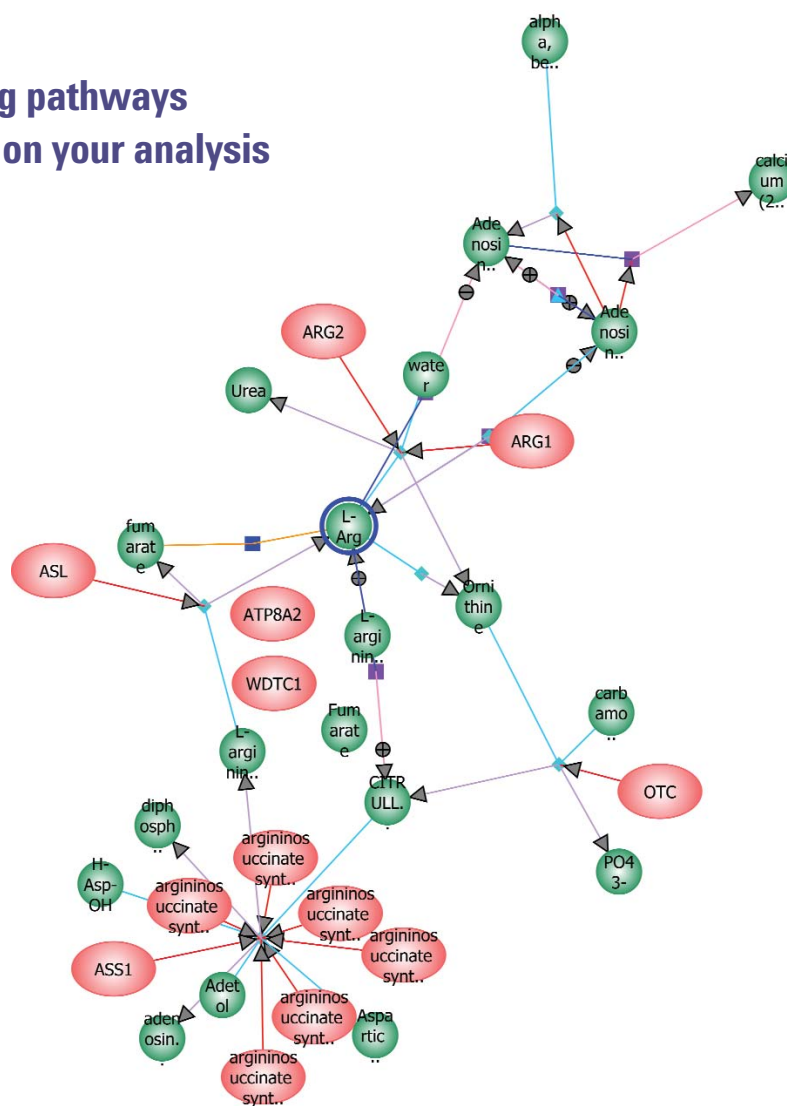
g pathways
on your analysis

alpha, be..
calcium (2..
Adenosin..
Adenosin..
ARG2
water
Urea
ARG1
fumarate
L-Arg
ASL
ATP8A2
Ornithine
L-arginin..
WDTC1
Fumarate
carbamo..
L-arginin..
CITRULL..
OTC
diphosph..
argininosuccinate synt..
H-Asp-OH
argininosuccinate synt..
argininosuccinate synt..
PO43-
argininosuccinate synt..
ASS1
Adetol
adenosin..
argininosuccinate synt..
Aspartic..
argininosuccinate synt..